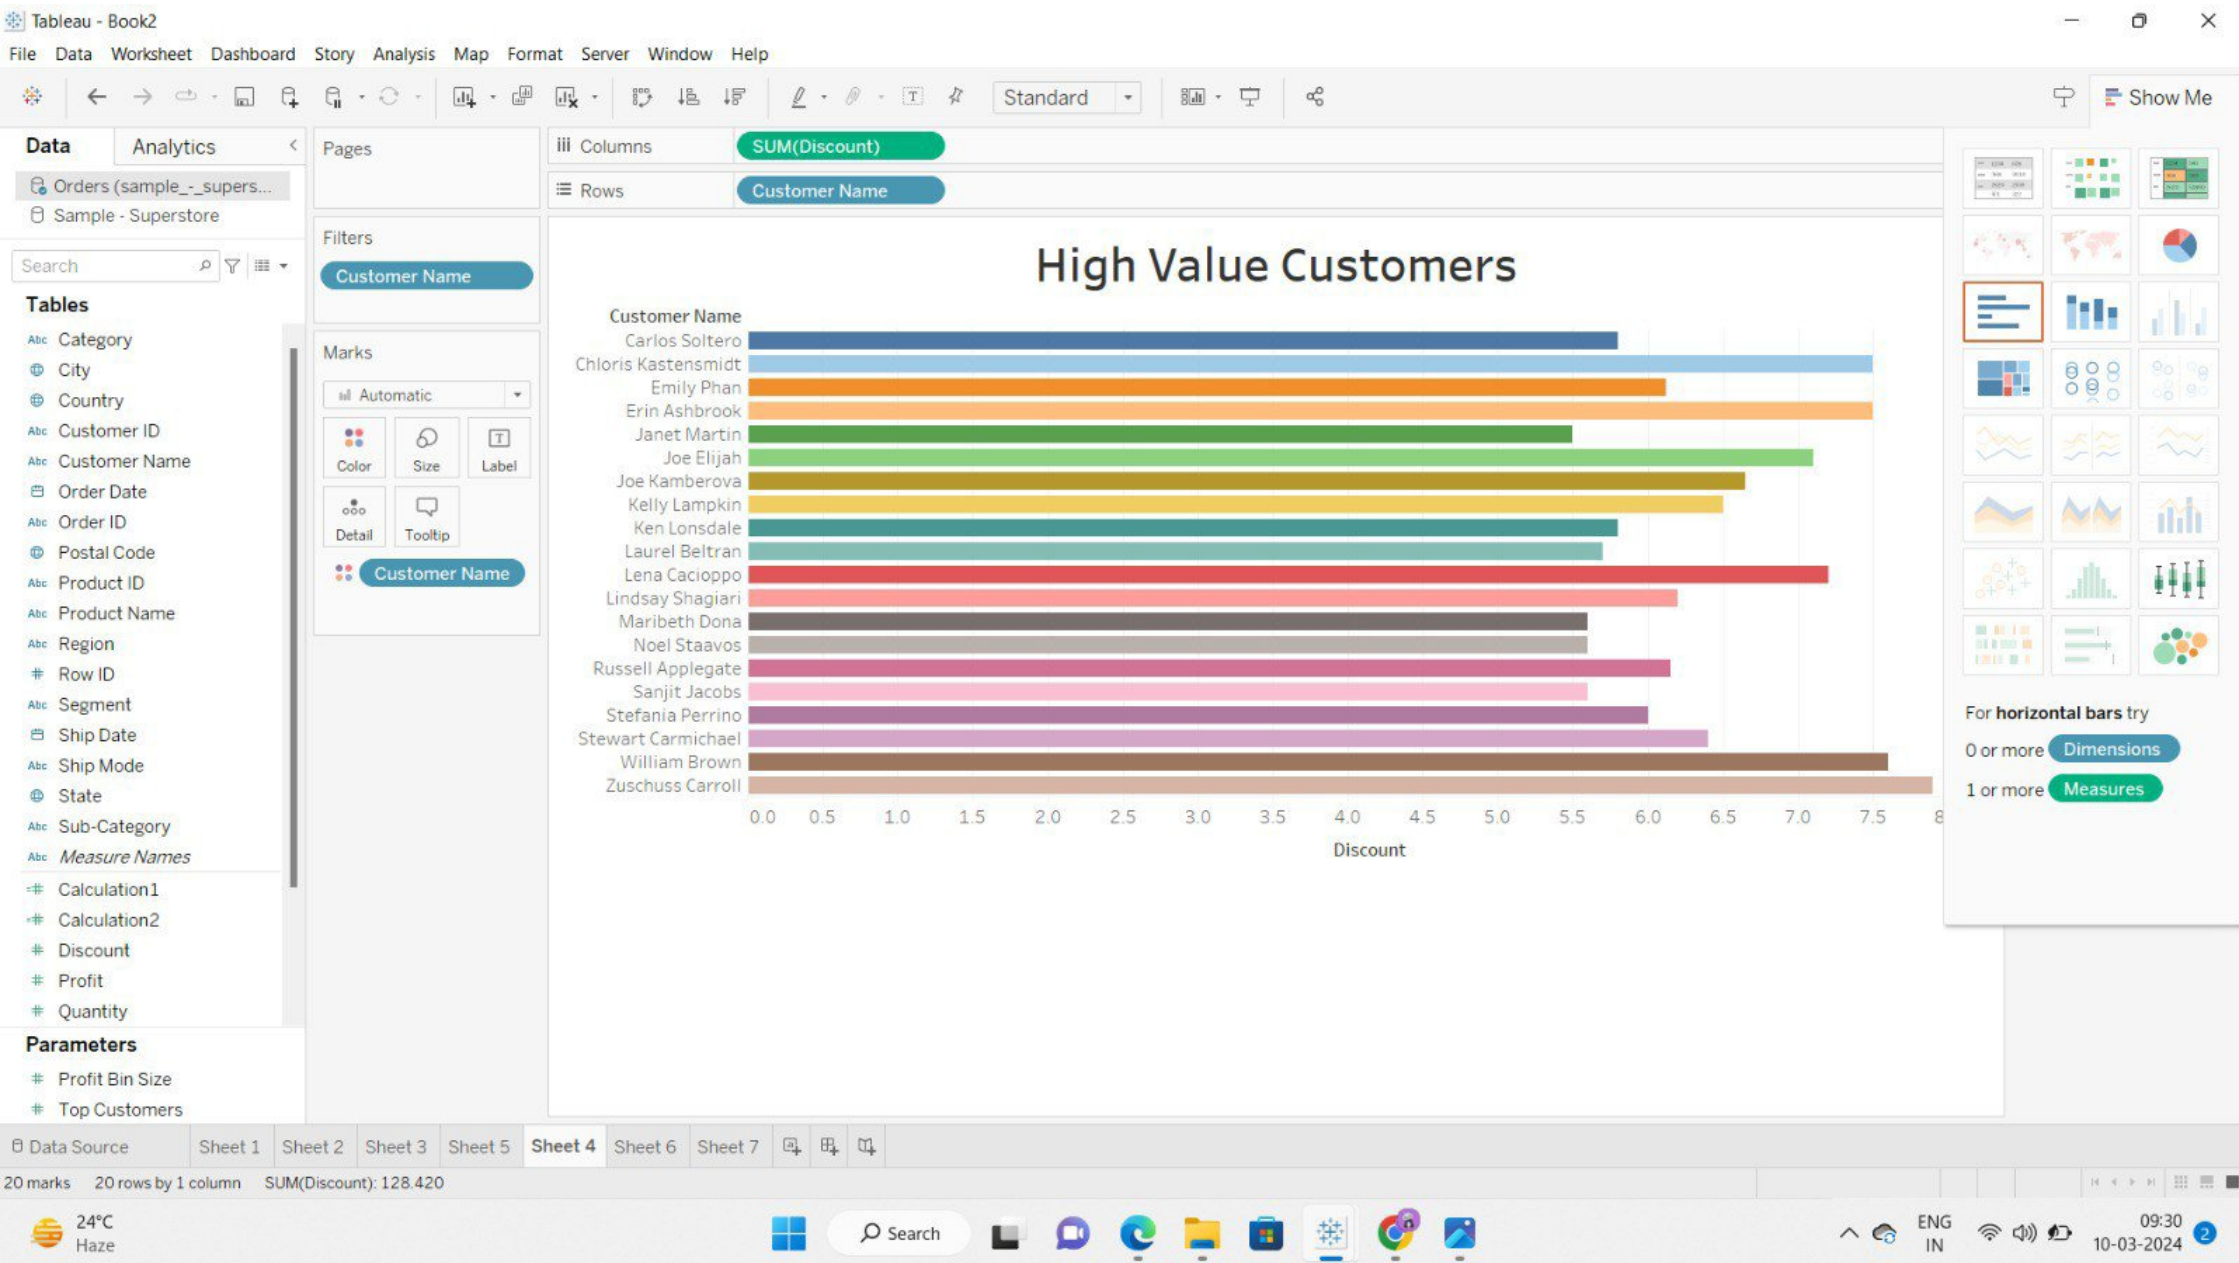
Tableau - Book2
File Data Worksheet Dashboard Story Analysis Map Format Server Window Help
Standard
Show Me

Data Analytics
Orders (sample_-_supers...
Sample - Superstore
Search
Tables
Category
City
Country
Customer ID
Customer Name
Order Date
Order ID
Postal Code
Product ID
Product Name
Region
Row ID
Segment
Ship Date
Ship Mode
State
Sub-Category
Measure Names
Calculation1
Calculation2
Discount
Profit
Quantity
Parameters
Profit Bin Size
Top Customers

Pages
Filters
Customer Name
Marks
Automatic
Color Size Label
Detail Tooltip
Customer Name

Columns SUM(Discount)
Rows Customer Name

High Value Customers

Customer Name
Carlos Soltero
Chloris Kastensmidt
Emily Phan
Erin Ashbrook
Janet Martin
Joe Elijah
Joe Kamberova
Kelly Lampkin
Ken Lonsdale
Laurel Beltran
Lena Cacioppo
Lindsay Shagiari
Maribeth Dona
Noel Staavos
Russell Applegate
Sanjit Jacobs
Stefania Perrino
Stewart Carmichael
William Brown
Zuschuss Carroll
0.0 0.5 1.0 1.5 2.0 2.5 3.0 3.5 4.0 4.5 5.0 5.5 6.0 6.5 7.0 7.5 8
Discount

For horizontal bars try
0 or more Dimensions
1 or more Measures

Data Source Sheet 1 Sheet 2 Sheet 3 Sheet 5 Sheet 4 Sheet 6 Sheet 7
20 marks 20 rows by 1 column SUM(Discount): 128.420

24°C
Haze
Search
ENG
IN
09:30
10-03-2024
2